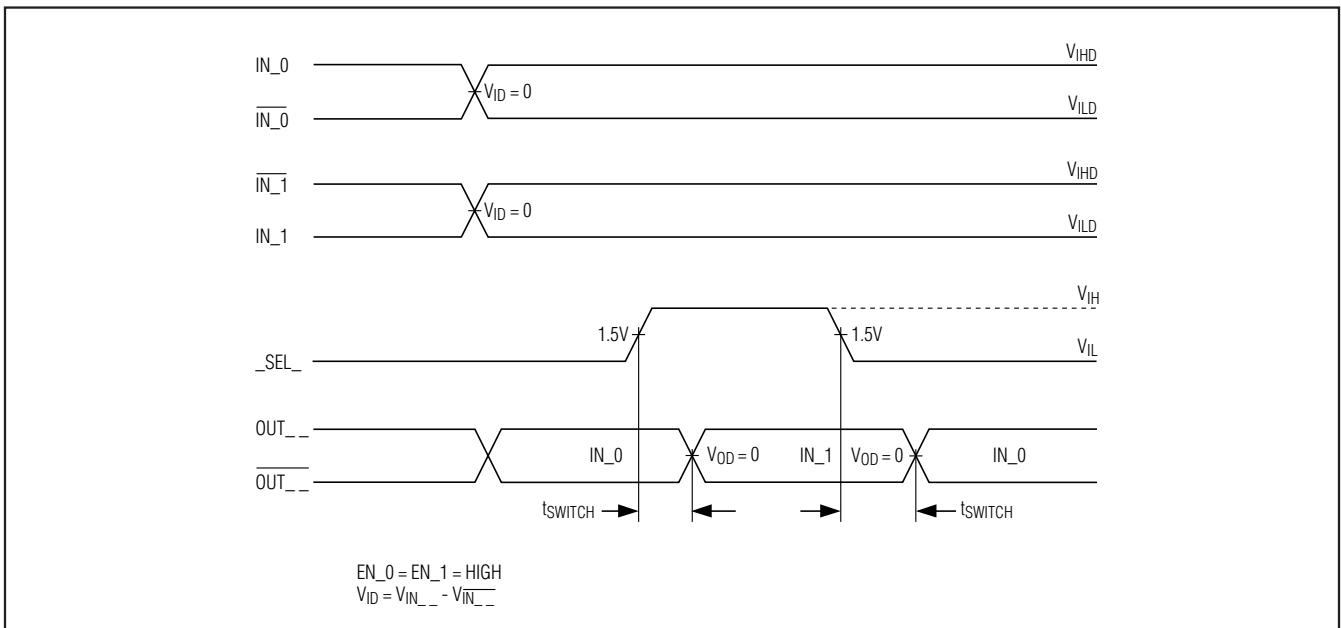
IN_0

$\overline{IN\_0}$

$V_{ID} = 0$

$V_{IHD}$

$V_{ILD}$

$\overline{IN\_1}$

IN_1

$V_{ID} = 0$

$V_{IHD}$

$V_{ILD}$

_SEL_

1.5V

1.5V

$V_{IH}$

$V_{IL}$

OUT_ _

$\overline{OUT\_\_}$

IN_0

$V_{OD} = 0$

IN_1

$V_{OD} = 0$

IN_0

$t_{SWITCH}$

$t_{SWITCH}$

EN_0 = EN_1 = HIGH
$V_{ID} = V_{IN\_\_} - V_{\overline{IN\_\_}}$